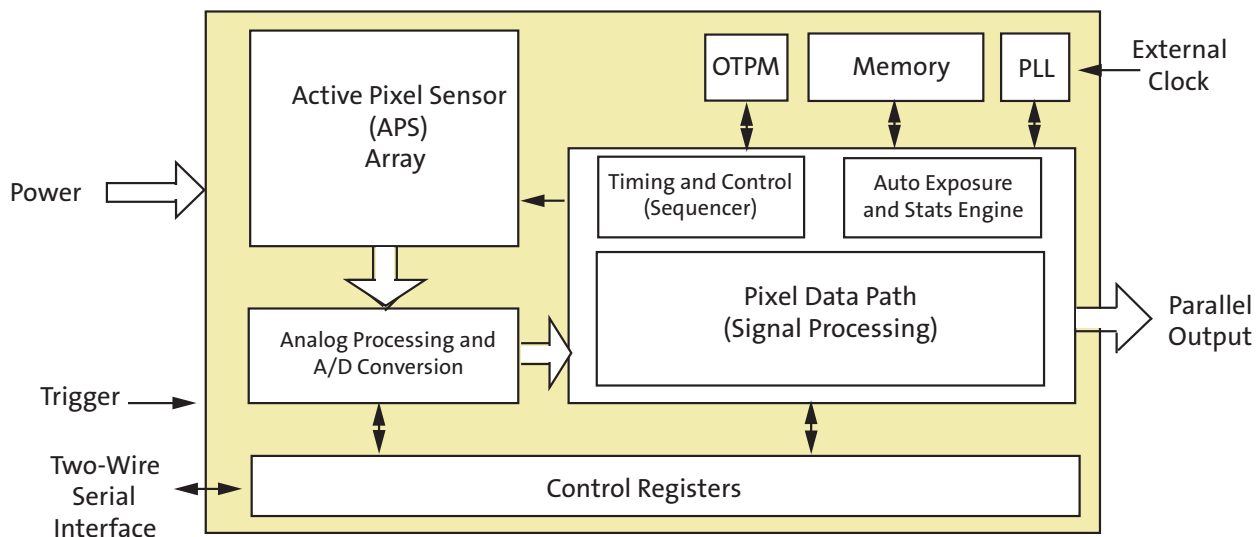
Active Pixel Sensor (APS) Array

OTPM

Memory

PLL

External Clock

Power

Timing and Control (Sequencer)

Auto Exposure and Stats Engine

Pixel Data Path (Signal Processing)

Parallel Output

Analog Processing and A/D Conversion

Trigger

Two-Wire Serial Interface

Control Registers